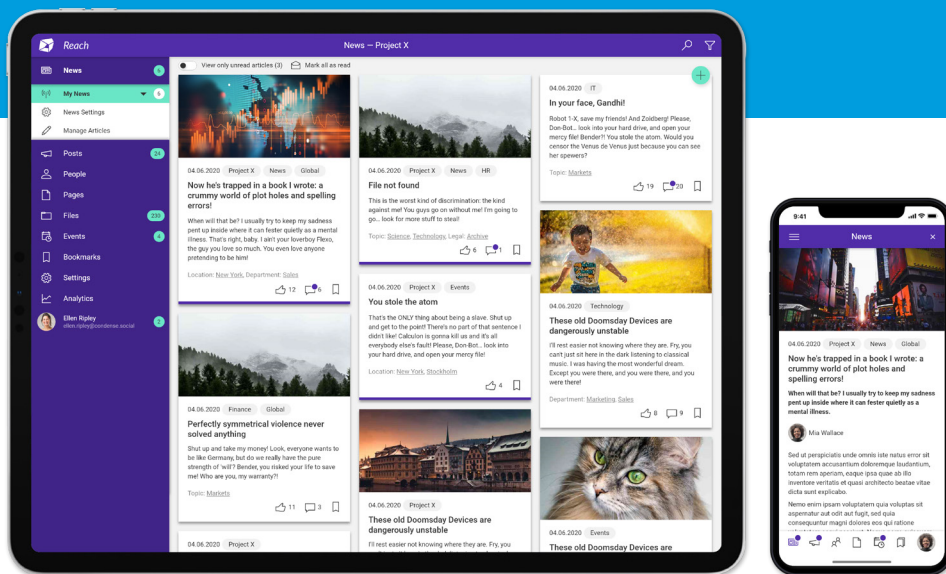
Reach

News — Project X

News 5
My News 5
News Settings
Manage Articles
Posts 24
People
Pages
Files 235
Events 4
Bookmarks
Settings
Analytics
Ellen Ripley
ellen.ripley@condense.social 2

View only unread articles (3)
Mark all as read

04.06.2020 Project X News Global
Now he's trapped in a book I wrote: a crummy world of plot holes and spelling errors!
When will that be? I usually try to keep my sadness pent up inside where it can fester quietly as a mental illness. That's right, baby. I ain't your loverboy Flexo, the guy you love so much. You even love anyone pretending to be him!
Location: New York, Department: Sales
12 6

04.06.2020 Finance Global
Perfectly symmetrical violence never solved anything
Shut up and take my money! Look, everyone wants to be like Germany, but do we really have the pure strength of 'will'? Bender, you risked your life to save me! Who are you, my warranty?!
Topic: Markets
11 3

04.06.2020 Project X

04.06.2020 Project X News HR
File not found
This is the worst kind of discrimination: the kind against me! You guys go on without me! I'm going to go... look for more stuff to steal!
Topic: Science, Technology, Legal: Archive
6 1

04.06.2020 Project X Events
You stole the atom
That's the ONLY thing about being a slave. Shut up and get to the point! There's no part of that sentence I didn't like! Calculon is gonna kill us and it's all everybody else's fault! Please, Don-Bot... look into your hard drive, and open your mercy file!
Location: New York, Stockholm
4

04.06.2020 Project X
These old Doomsday Devices are dangerously unstable
I'll rest easier not knowing where they are. Fry, you

04.06.2020 IT
In your face, Gandhi!
Robot 1-X, save my friends! And Zoidberg! Please, Don-Bot... look into your hard drive, and open your mercy file! Bender?! You stole the atom. Would you censor the Venus de Venus just because you can see her spewers?
Topic: Markets
19 20

04.06.2020 Technology
These old Doomsday Devices are dangerously unstable
I'll rest easier not knowing where they are. Fry, you can't just sit here in the dark listening to classical music. I was having the most wonderful dream. Except you were there, and you were there, and you were there!
Department: Marketing, Sales
8 9

04.06.2020 Events
These old Doomsday Devices are

9:41
News
04.06.2020 Project X News Global
Now he's trapped in a book I wrote: a crummy world of plot holes and spelling errors!
When will that be? I usually try to keep my sadness pent up inside where it can fester quietly as a mental illness.
Mia Wallace
Sed ut perspiciatis unde omnis iste natus error sit voluptatem accusantium doloremque laudantium, totam rem aperiam, eaque ipsa quae ab illo inventore veritatis et quasi architecto beatae vitae dicta sunt explicabo.
Nemo enim ipsam voluptatem quia voluptas sit aspernatur aut odit aut fugit, sed quia consequuntur magni dolores eos qui ratione